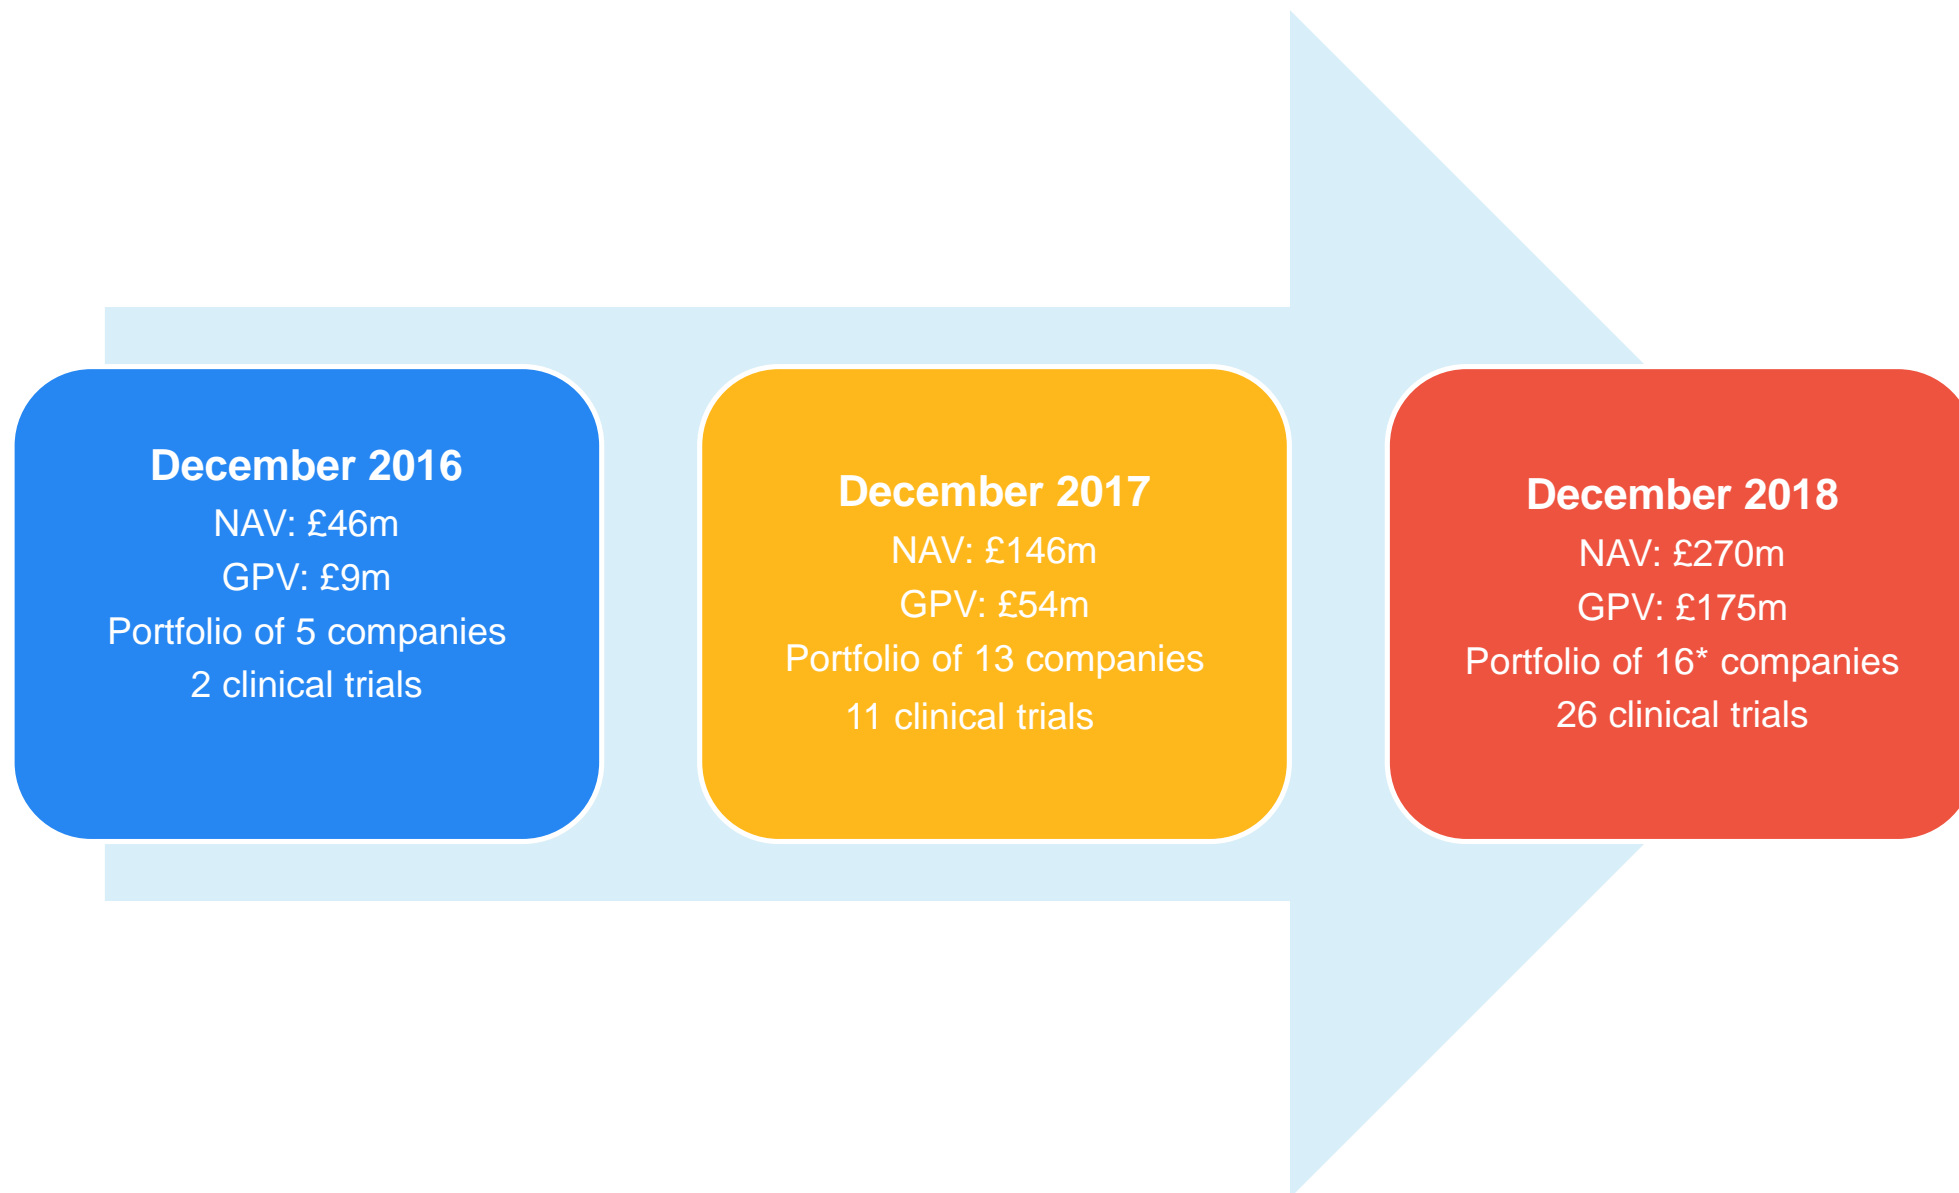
December 2016
NAV: £46m
GPV: £9m
Portfolio of 5 companies
2 clinical trials

December 2017
NAV: £146m
GPV: £54m
Portfolio of 13 companies
11 clinical trials

December 2018
NAV: £270m
GPV: £175m
Portfolio of 16* companies
26 clinical trials